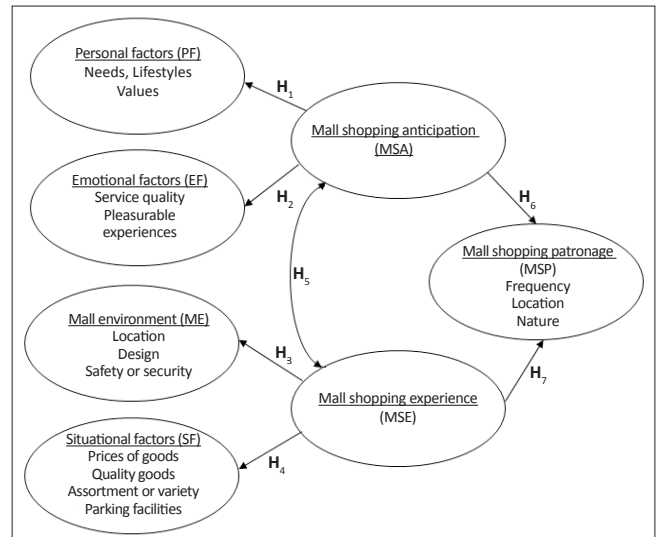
Personal factors (PF)
Needs, Lifestyles
Values

$H_1$

Mall shopping anticipation
(MSA)

Emotional factors (EF)
Service quality
Pleasurable
experiences

$H_2$

$H_6$

Mall shopping patronage
(MSP)
Frequency
Location
Nature

$H_5$

Mall environment (ME)
Location
Design
Safety or security

$H_3$

Mall shopping experience
(MSE)

$H_7$

Situational factors (SF)
Prices of goods
Quality goods
Assortment or variety
Parking facilities

$H_4$